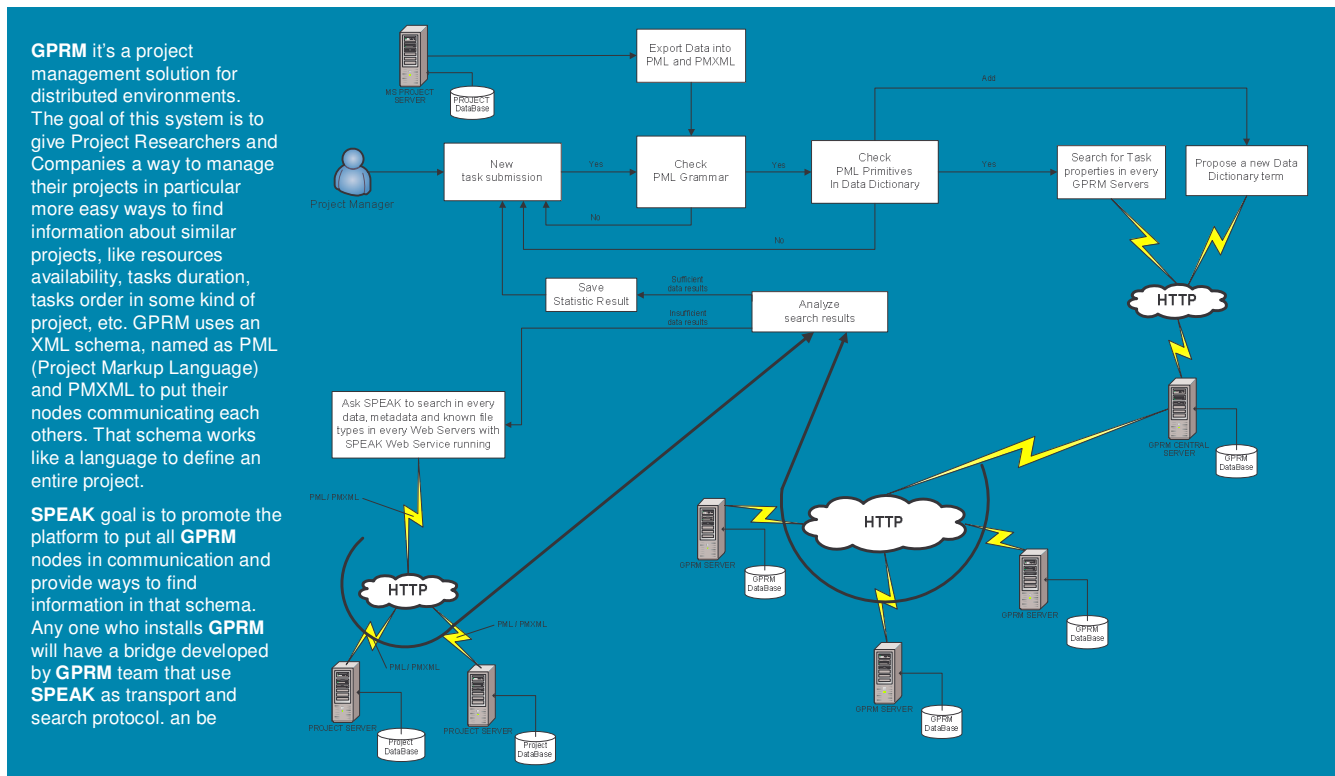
**GPRM** it's a project management solution for distributed environments. The goal of this system is to give Project Researchers and Companies a way to manage their projects in particular more easy ways to find information about similar projects, like resources availability, tasks duration, tasks order in some kind of project, etc. GPRM uses an XML schema, named as PML (Project Markup Language) and PMXML to put their nodes communicating each others. That schema works like a language to define an entire project.

**SPEAK** goal is to promote the platform to put all **GPRM** nodes in communication and provide ways to find information in that schema. Any one who installs **GPRM** will have a bridge developed by **GPRM** team that use **SPEAK** as transport and search protocol. an be

MS PROJECT SERVER

PROJECT DataBase

Export Data into PML and PMXML

Add

Project Manager

New task submission

Yes

Check PML Grammar

Yes

Check PML Primitives In Data Dictionary

Yes

Search for Task properties in every GPRM Servers

Propose a new Data Dictionary term

No

No

Save Statistic Result

Sufficient data results

Insuffient data results

Analyze search results

HTTP

GPRM CENTRAL SERVER

GPRM DataBase

Ask SPEAK to search in every data, metadata and known file types in every Web Servers with SPEAK Web Service running

PML / PMXML

HTTP

GPRM SERVER

GPRM DataBase

GPRM SERVER

GPRM DataBase

HTTP

PML / PMXML

PML / PMXML

PROJECT SERVER

Project DataBase

PROJECT SERVER

Project DataBase

GPRM SERVER

GPRM DataBase